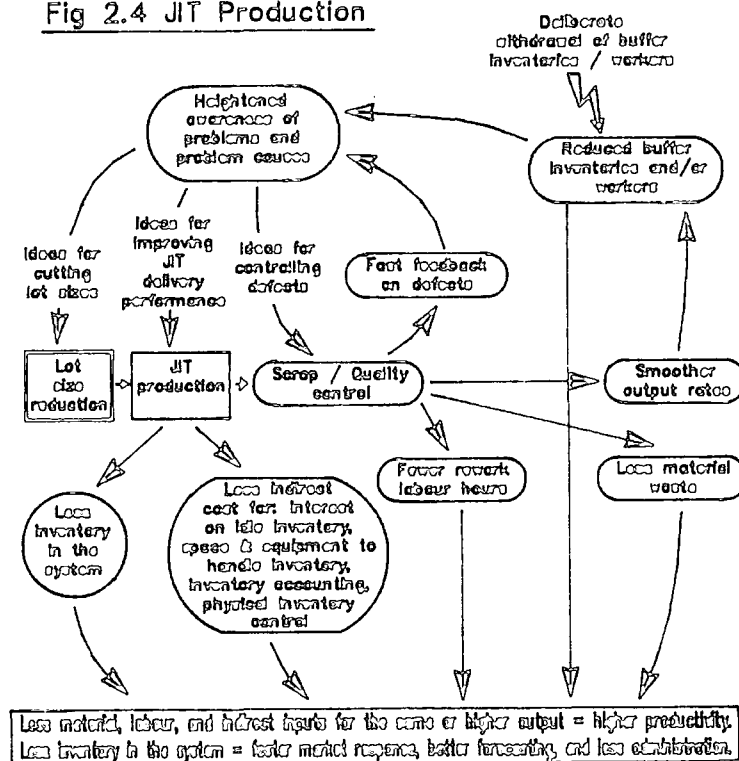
Fig 2.4 JIT Production

Deliberate withdrawal of buffer inventories / workers

Heightened awareness of problems and problem causes

Reduced buffer inventories and/or workers

Ideas for cutting lot sizes

Ideas for improving JIT delivery performance

Ideas for controlling defects

Fast feedback on defects

Lot size reduction

JIT production

Scrap / Quality control

Smoother output rates

Fewer rework labour hours

Less material waste

Less inventory in the system

Less indirect cost for: interest on idle inventory, space & equipment to handle inventory, inventory accounting, physical inventory control

Less material, labour, and indirect inputs for the same or higher output = higher productivity.
Less inventory in the system = faster market response, better forecasting, and less administration.